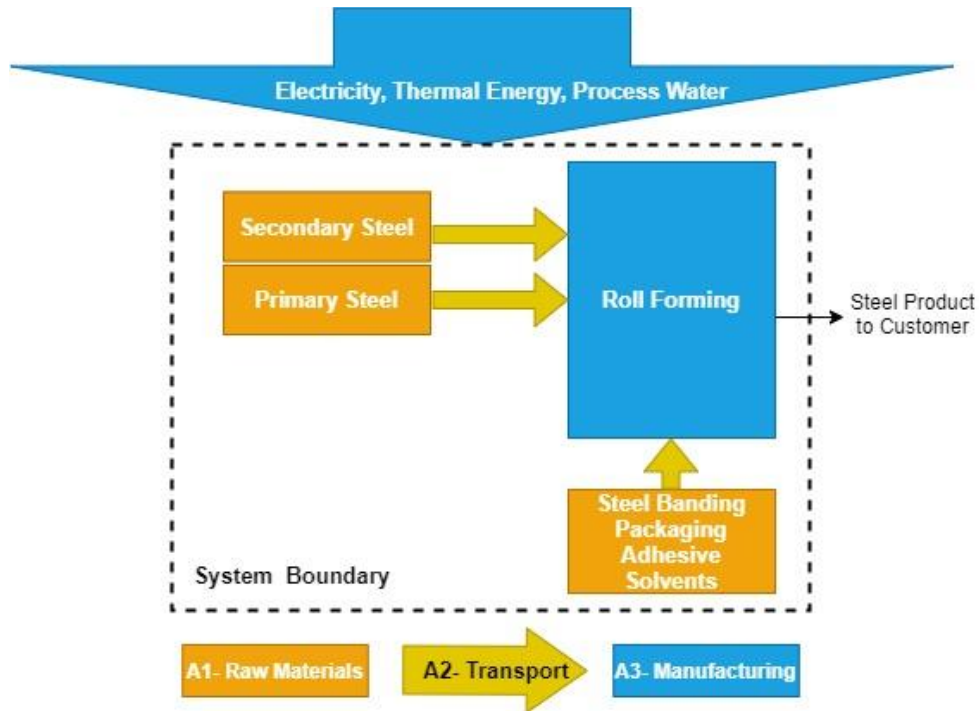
Electricity, Thermal Energy, Process Water

Secondary Steel

Primary Steel

Roll Forming

Steel Product to Customer

Steel Banding
Packaging
Adhesive
Solvents

System Boundary

A1- Raw Materials

A2- Transport

A3- Manufacturing